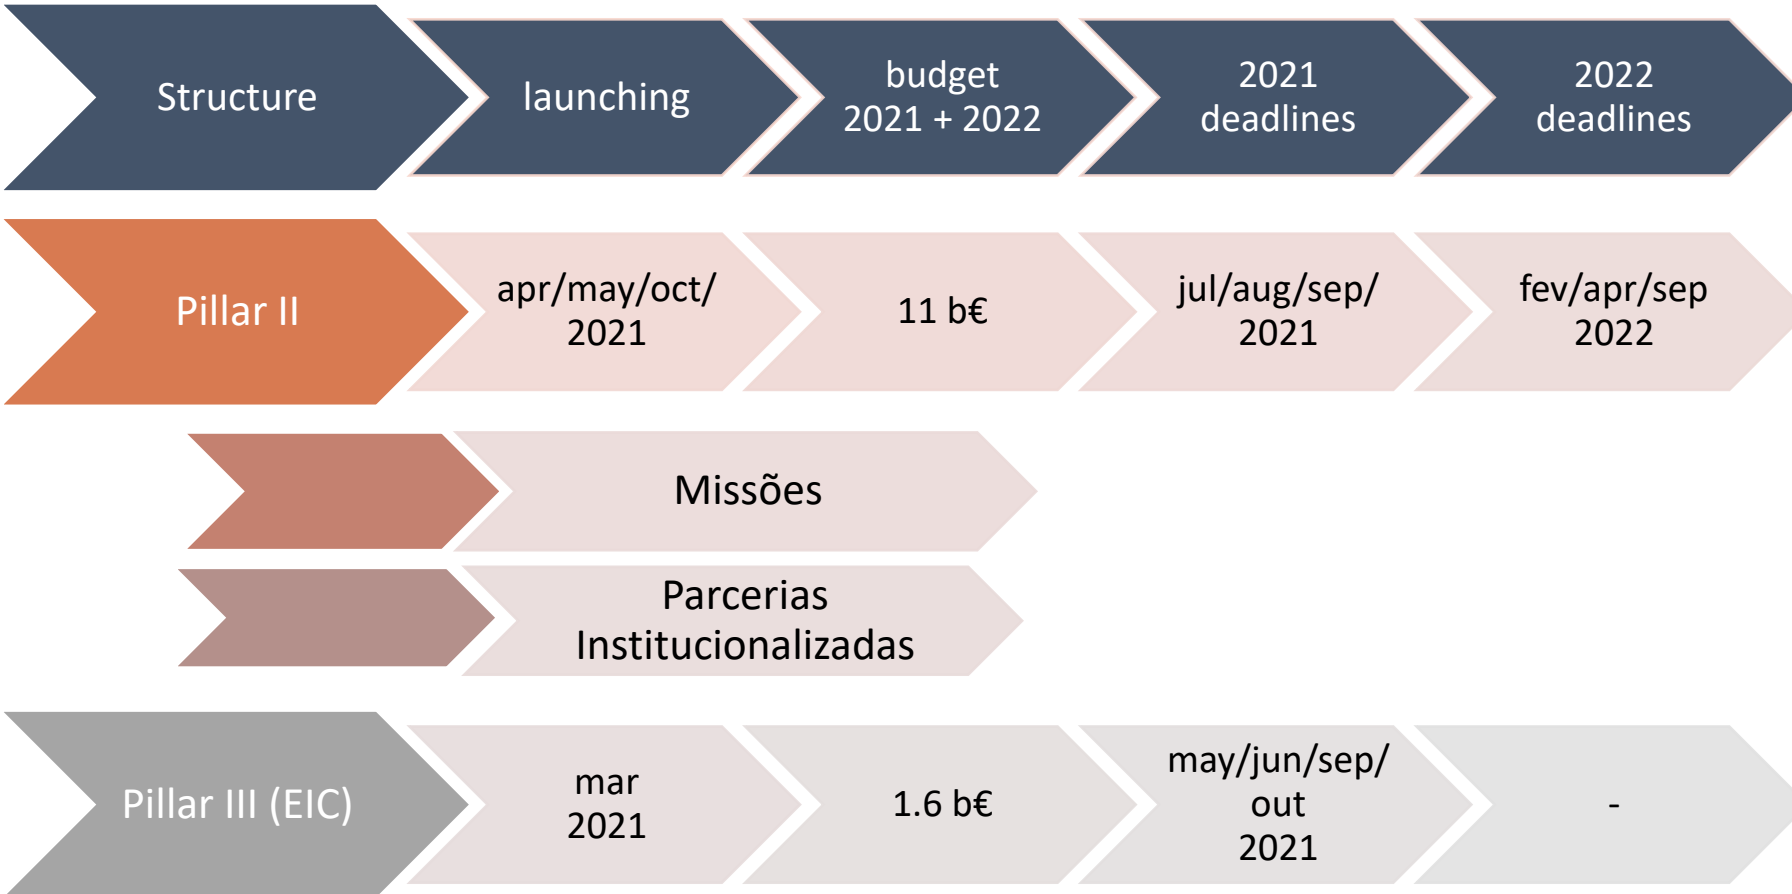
| Structure | launching | budget 2021 + 2022 | 2021 deadlines | 2022 deadlines |
|---|---|---|---|---|
| Pillar II | apr/may/oct/ 2021 | 11 b€ | jul/aug/sep/ 2021 | fev/apr/sep 2022 |
| | Missões | | | |
| | Parcerias Institucionalizadas | | | |
| Pillar III (EIC) | mar 2021 | 1.6 b€ | may/jun/sep/ out 2021 | - |